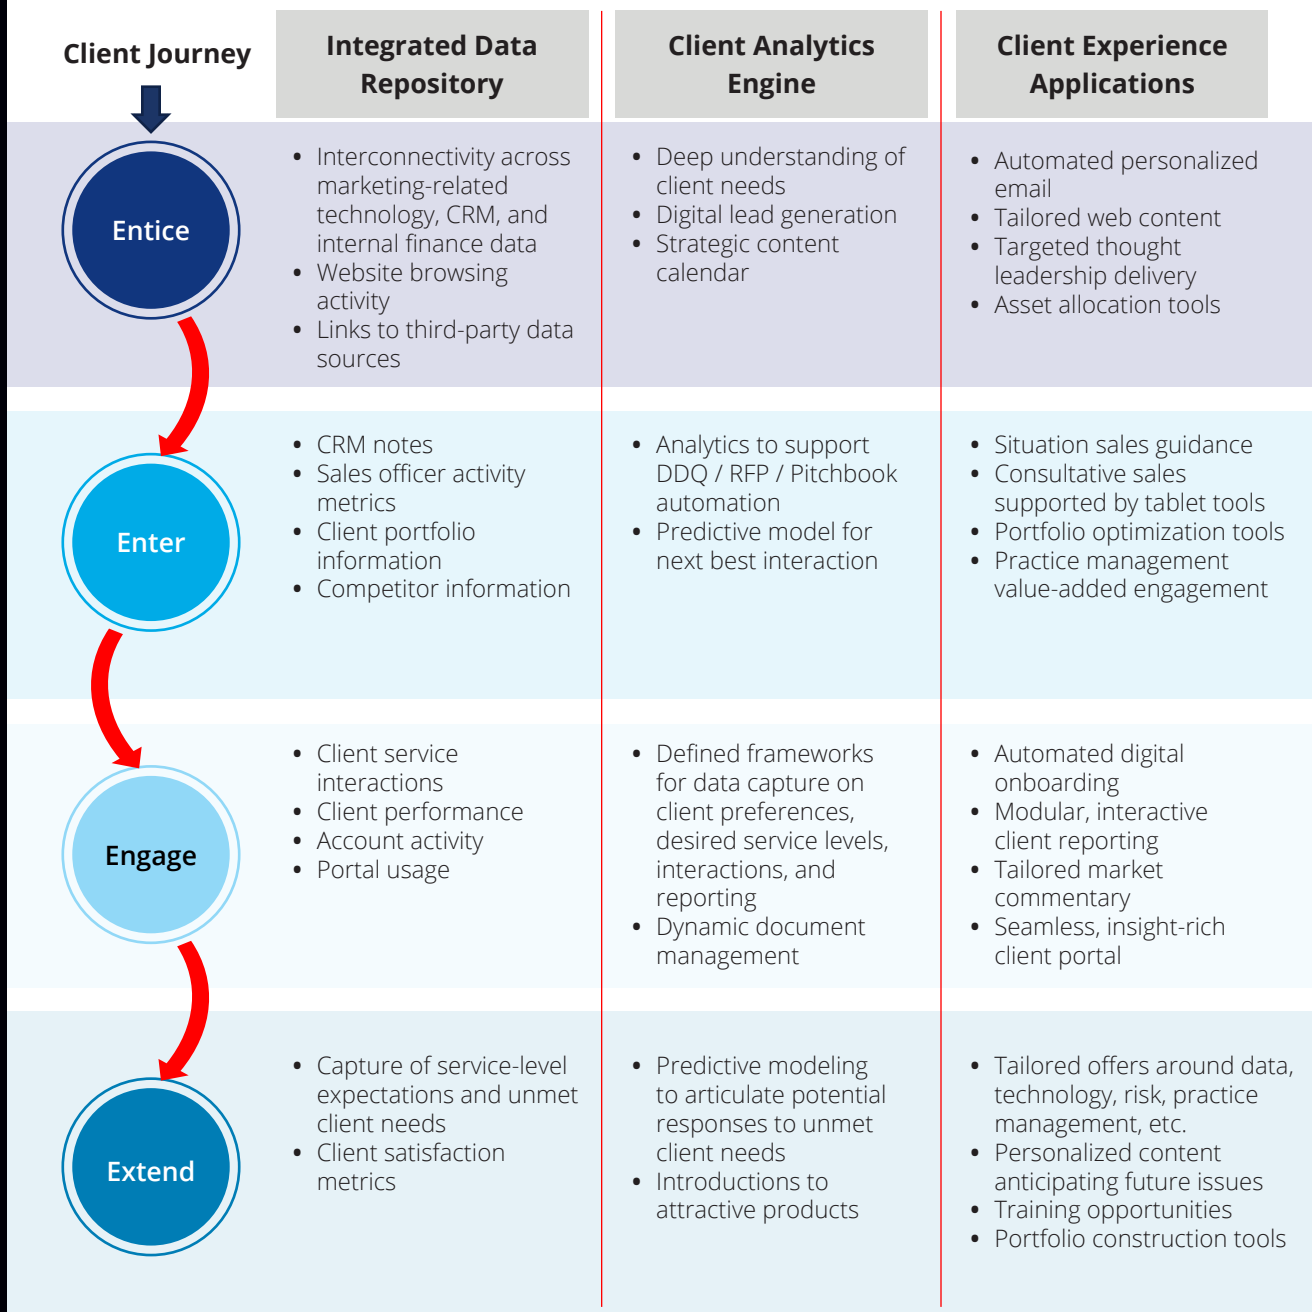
| Client Journey | Integrated Data Repository | Client Analytics Engine | Client Experience Applications |
|---|---|---|---|
| Entice | • Interconnectivity across marketing-related technology, CRM, and internal finance data<br>• Website browsing activity<br>• Links to third-party data sources | • Deep understanding of client needs<br>• Digital lead generation<br>• Strategic content calendar | • Automated personalized email<br>• Tailored web content<br>• Targeted thought leadership delivery<br>• Asset allocation tools |
| Enter | • CRM notes<br>• Sales officer activity metrics<br>• Client portfolio information<br>• Competitor information | • Analytics to support DDQ / RFP / Pitchbook automation<br>• Predictive model for next best interaction | • Situation sales guidance<br>• Consultative sales supported by tablet tools<br>• Portfolio optimization tools<br>• Practice management value-added engagement |
| Engage | • Client service interactions<br>• Client performance<br>• Account activity<br>• Portal usage | • Defined frameworks for data capture on client preferences, desired service levels, interactions, and reporting<br>• Dynamic document management | • Automated digital onboarding<br>• Modular, interactive client reporting<br>• Tailored market commentary<br>• Seamless, insight-rich client portal |
| Extend | • Capture of service-level expectations and unmet client needs<br>• Client satisfaction metrics | • Predictive modeling to articulate potential responses to unmet client needs<br>• Introductions to attractive products | • Tailored offers around data, technology, risk, practice management, etc.<br>• Personalized content anticipating future issues<br>• Training opportunities<br>• Portfolio construction tools |